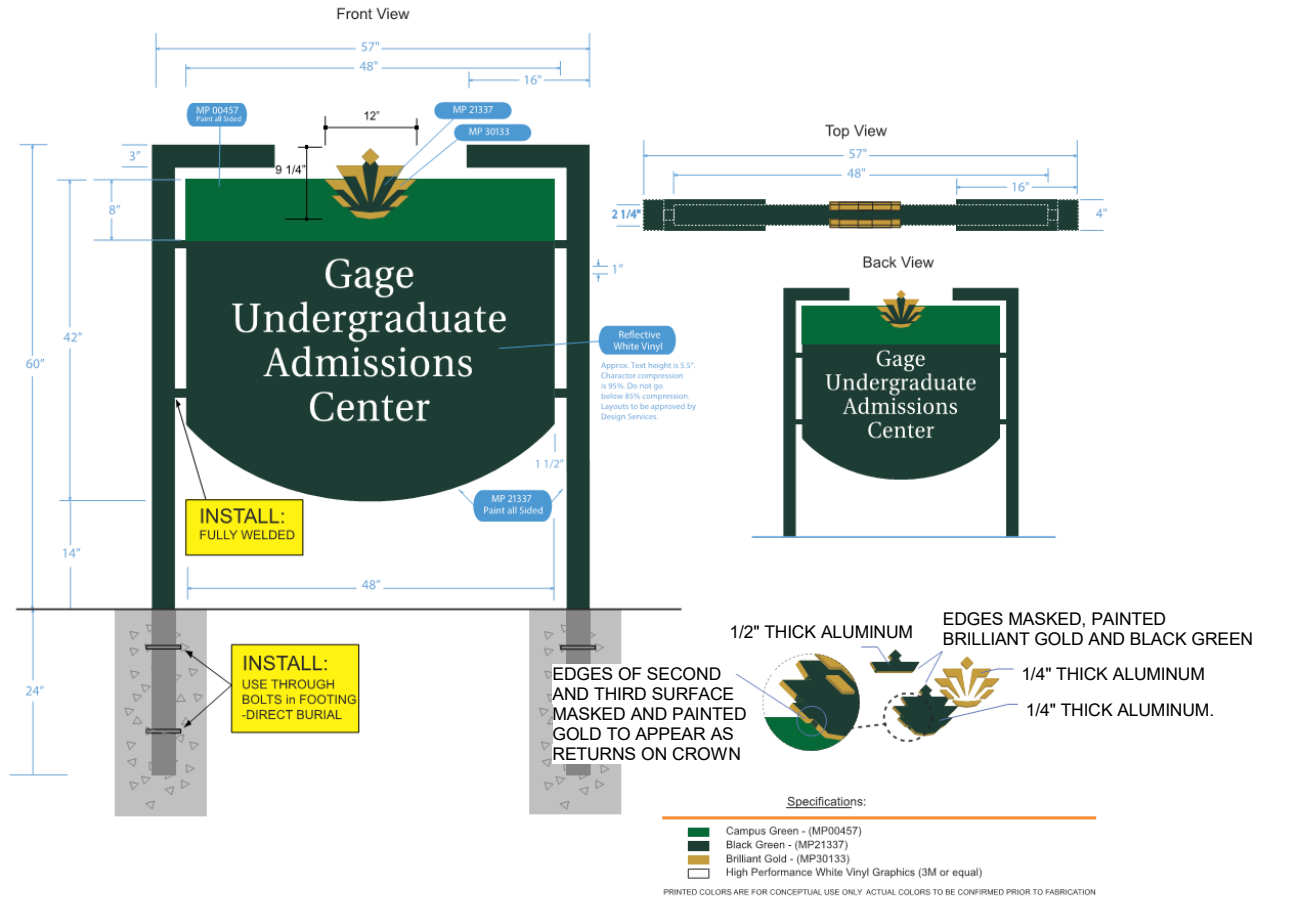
Front View

57"
48"
16"
MP 00457
Paint all Sided
MP 21337
MP 30133
12"
3"
9 1/4"
8"
1"
Gage Undergraduate Admissions Center
Reflective White Vinyl
Approx. Text height is 5.5". Charactor compression is 95%. Do not go below 85% compression. Layouts to be approved by Design Services.
60"
42"
1 1/2"
MP 21337
Paint all Sided
INSTALL:
FULLY WELDED
14"
48"
24"
INSTALL:
USE THROUGH BOLTS in FOOTING -DIRECT BURIAL

Top View
57"
48"
16"
2 1/4"
4"

Back View
Gage Undergraduate Admissions Center

1/2" THICK ALUMINUM
EDGES MASKED, PAINTED BRILLIANT GOLD AND BLACK GREEN
1/4" THICK ALUMINUM
1/4" THICK ALUMINUM.
EDGES OF SECOND AND THIRD SURFACE MASKED AND PAINTED GOLD TO APPEAR AS RETURNS ON CROWN

Specifications:
Campus Green - (MP00457)
Black Green - (MP21337)
Brilliant Gold - (MP30133)
High Performance White Vinyl Graphics (3M or equal)
PRINTED COLORS ARE FOR CONCEPTUAL USE ONLY ACTUAL COLORS TO BE CONFIRMED PRIOR TO FABRICATION